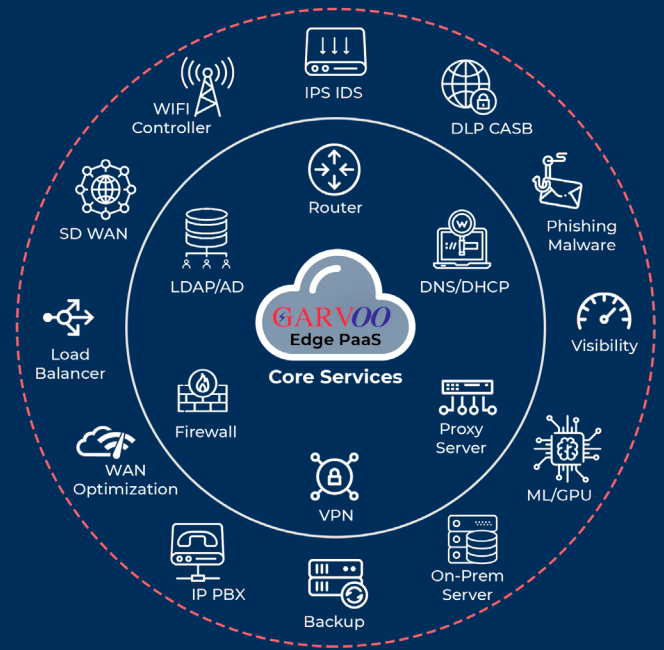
IPS IDS

DLP CASB

Phishing Malware

Visibility

ML/GPU

On-Prem Server

Backup

IP PBX

WAN Optimization

Load Balancer

SD WAN

WIFI Controller

Router

DNS/DHCP

Proxy Server

VPN

Firewall

LDAP/AD

GARVOO

Edge PaaS

Core Services